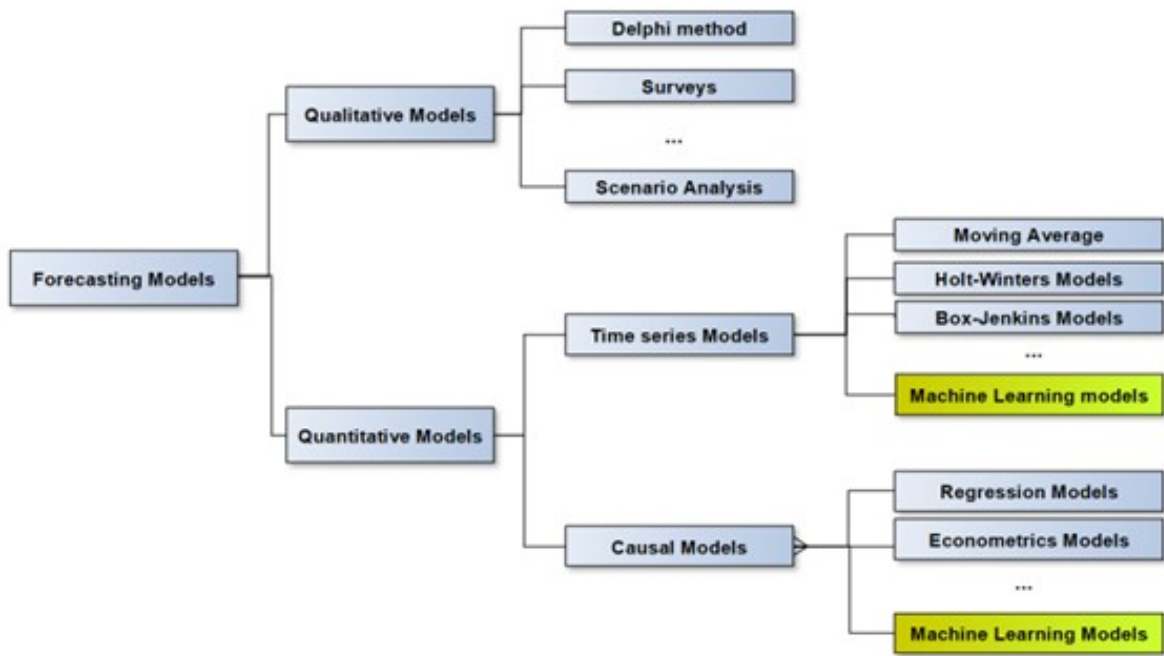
Forecasting Models

Qualitative Models

Delphi method

Surveys

...

Scenario Analysis

Quantitative Models

Time series Models

Moving Average

Holt-Winters Models

Box-Jenkins Models

...

Machine Learning models

Causal Models

Regression Models

Econometrics Models

...

Machine Learning Models